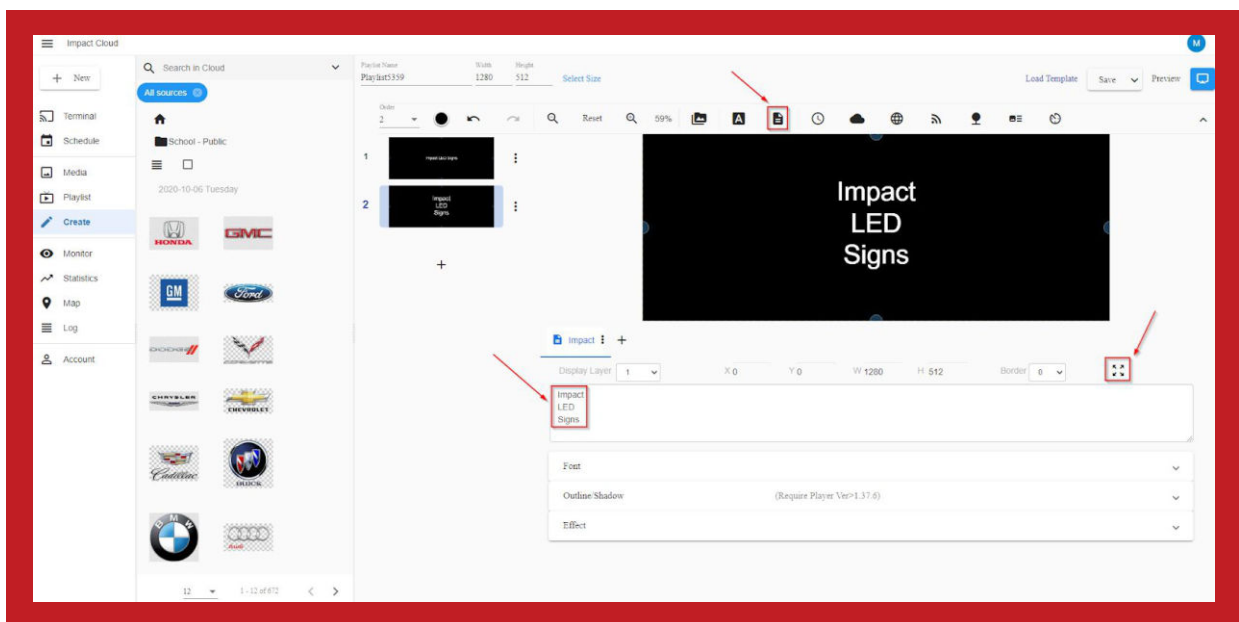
Impact Cloud

M

+ New

Terminal

Schedule

Media

Playlist

Create

Monitor

Statistics

Map

Log

Account

Search in Cloud

All sources

School - Public

2020-10-06 Tuesday

HONDA

GMC

GM

Ford

DODGE

CORVETTE

CHRYSLER

CHEVROLET

Cadillac

BUICK

BMW

Audi

12

1 - 12 of 672

Playlist Name
Playlist5359

Width
1280

Height
512

Select Size

Load Template

Save

Preview

Order
2

Reset

59%

1

Impact LED Signs

2

Impact
LED
Signs

+

Impact
LED
Signs

Impact

+

Display Layer 1

X 0

Y 0

W 1280

H 512

Border 0

Impact
LED
Signs

Font

Outline/Shadow

(Require Player Ver>1.37.6)

Effect